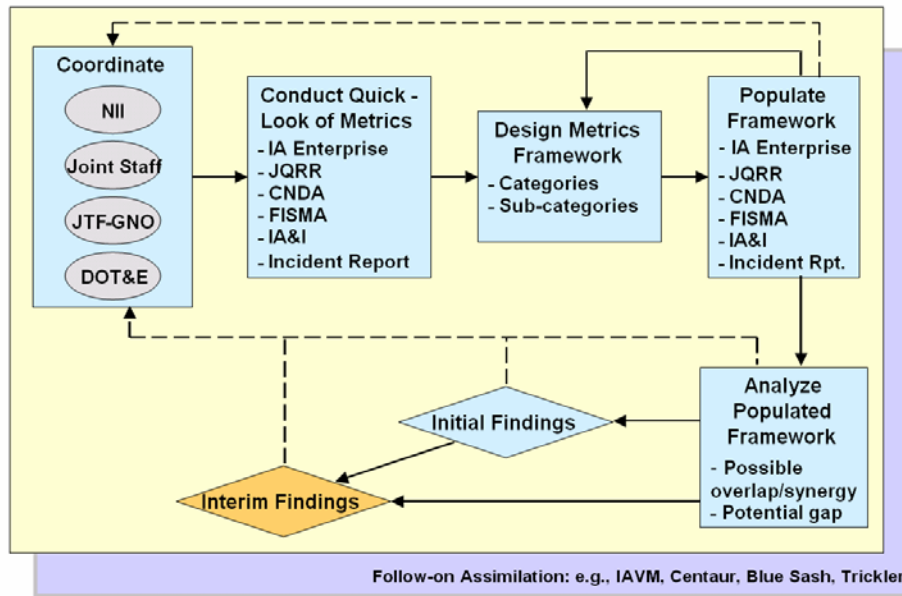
Coordinate

NII

Joint Staff

JTF-GNO

DOT&E

Conduct Quick - Look of Metrics
- IA Enterprise
- JQRR
- CNDA
- FISMA
- IA&I
- Incident Report

Design Metrics Framework
- Categories
- Sub-categories

Populate Framework
- IA Enterprise
- JQRR
- CNDA
- FISMA
- IA&I
- Incident Rpt.

Analyze Populated Framework
- Possible overlap/synergy
- Potential gap

Initial Findings

Interim Findings

Follow-on Assimilation: e.g., IAVM, Centaur, Blue Sash, Trickler